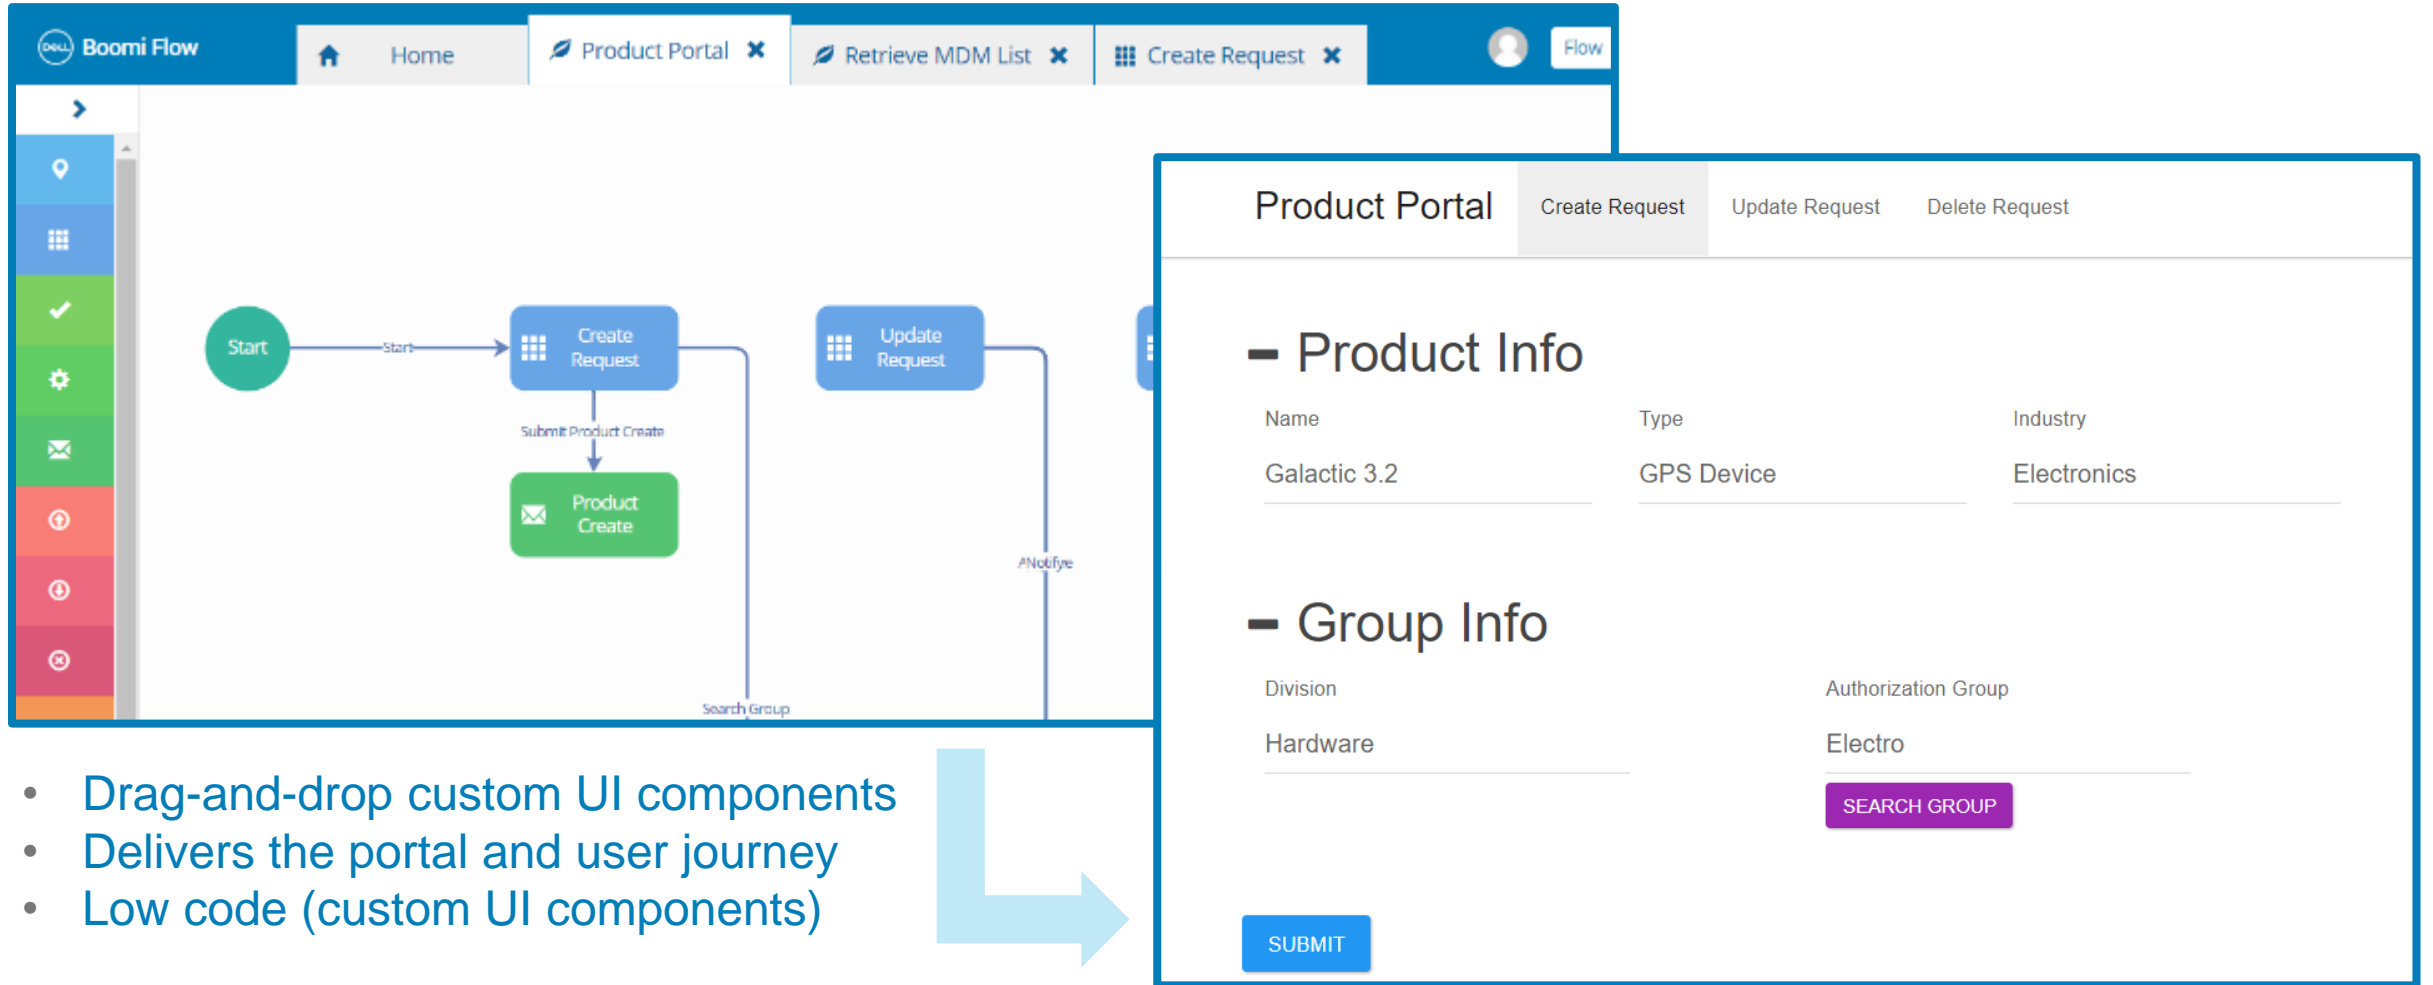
DELL Boomi Flow

Home

Product Portal ✖

Retrieve MDM List ✖

Create Request ✖

Flow

Start

Start

Create Request

Update Request

Submit Product Create

Product Create

Notify

Search Group

Product Portal

Create Request

Update Request

Delete Request

– Product Info

Name

Galactic 3.2

Type

GPS Device

Industry

Electronics

– Group Info

Division

Hardware

Authorization Group

Electro

SEARCH GROUP

SUBMIT

- Drag-and-drop custom UI components
- Delivers the portal and user journey
- Low code (custom UI components)